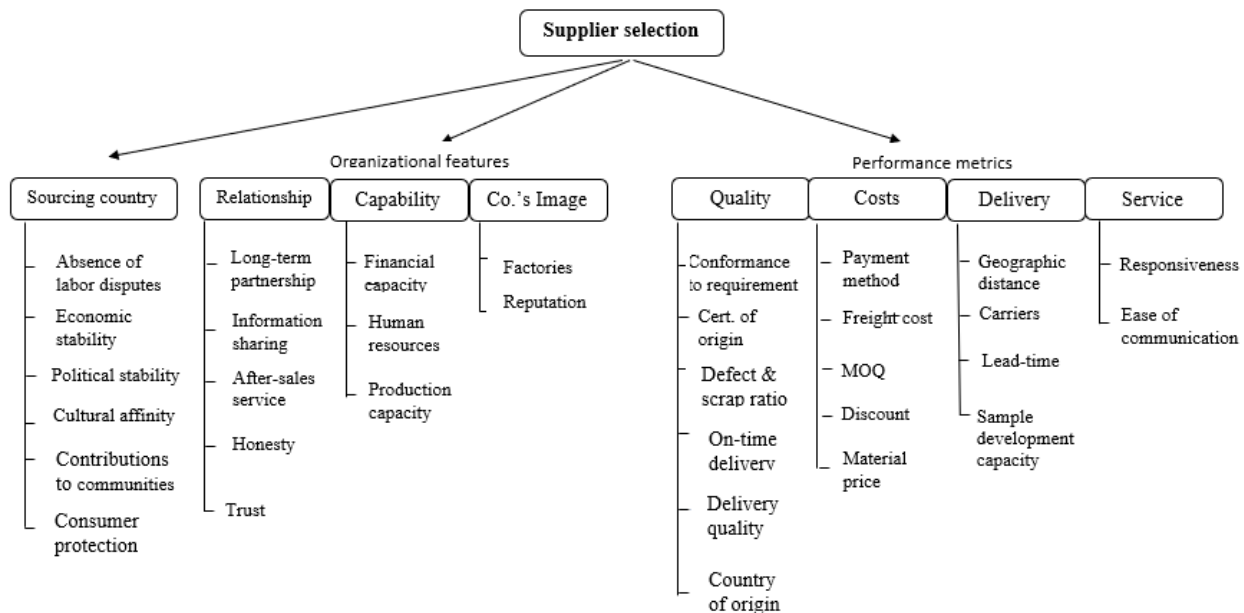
Supplier selection

Organizational features

Performance metrics

Sourcing country

Absence of labor disputes

Economic stability

Political stability

Cultural affinity

Contributions to communities

Consumer protection

Relationship

Long-term partnership

Information sharing

After-sales service

Honesty

Trust

Capability

Financial capacity

Human resources

Production capacity

Co.'s Image

Factories

Reputation

Quality

Conformance to requirement

Cert. of origin

Defect & scrap ratio

On-time delivery

Delivery quality

Country of origin

Costs

Payment method

Freight cost

MOQ

Discount

Material price

Delivery

Geographic distance

Carriers

Lead-time

Sample development capacity

Service

Responsiveness

Ease of communication